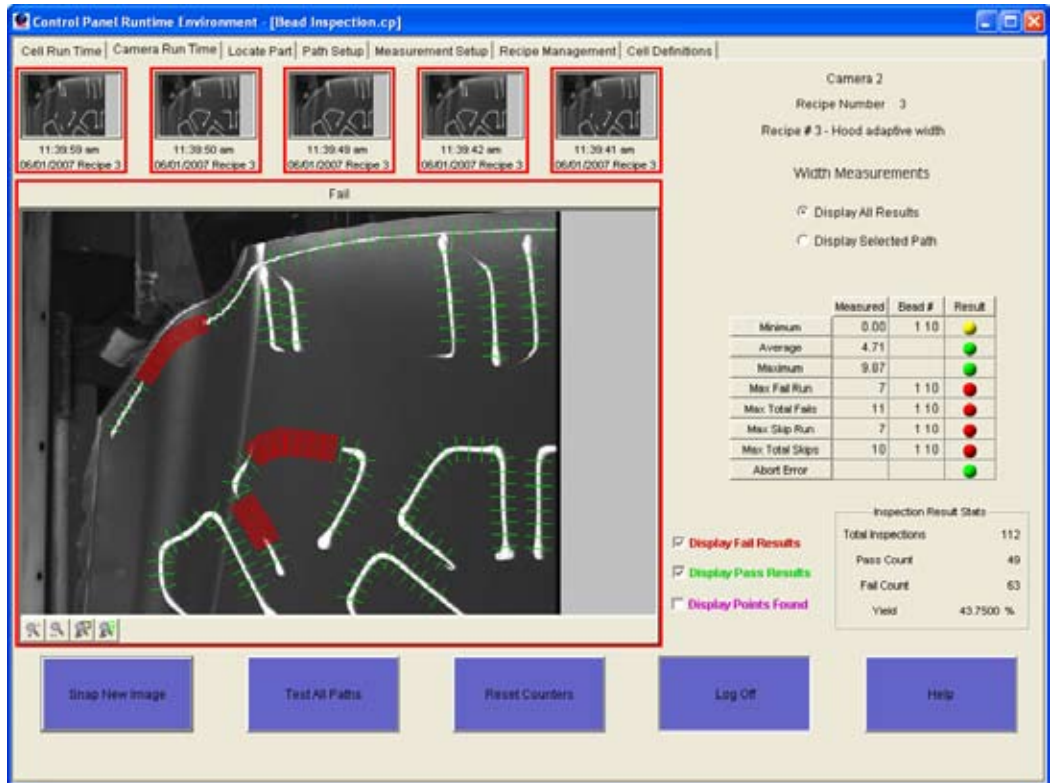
Control Panel Runtime Environment - [Bead Inspection.cp]

Cell Run Time | Camera Run Time | Locate Part | Path Setup | Measurement Setup | Recipe Management | Cell Definitions

11:39:59 am 06/01/2007 Recipe 3
11:39:50 am 06/01/2007 Recipe 3
11:39:49 am 06/01/2007 Recipe 3
11:39:42 am 06/01/2007 Recipe 3
11:39:41 am 06/01/2007 Recipe 3

Camera 2
Recipe Number 3
Recipe # 3 - Hood adaptive width

Width Measurements

Display All Results
Display Selected Path

Fail

| | Measured | Bead # | Result |
|---|---|---|---|
| Minimum | 0.00 | 1 10 | |
| Average | 4.71 | | |
| Maximum | 9.87 | | |
| Max Fail Run | 7 | 1 10 | |
| Max Total Fails | 11 | 1 10 | |
| Max Skip Run | 7 | 1 10 | |
| Max Total Skips | 10 | 1 10 | |
| Abort Error | | | |

Inspection Result Stats

| | |
|---|---|
| Total Inspections | 112 |
| Pass Count | 49 |
| Fail Count | 63 |
| Yield | 43.7500 % |

Display Fail Results
Display Pass Results
Display Points Found

Snap New Image
Test All Paths
Reset Counters
Log Off
Help